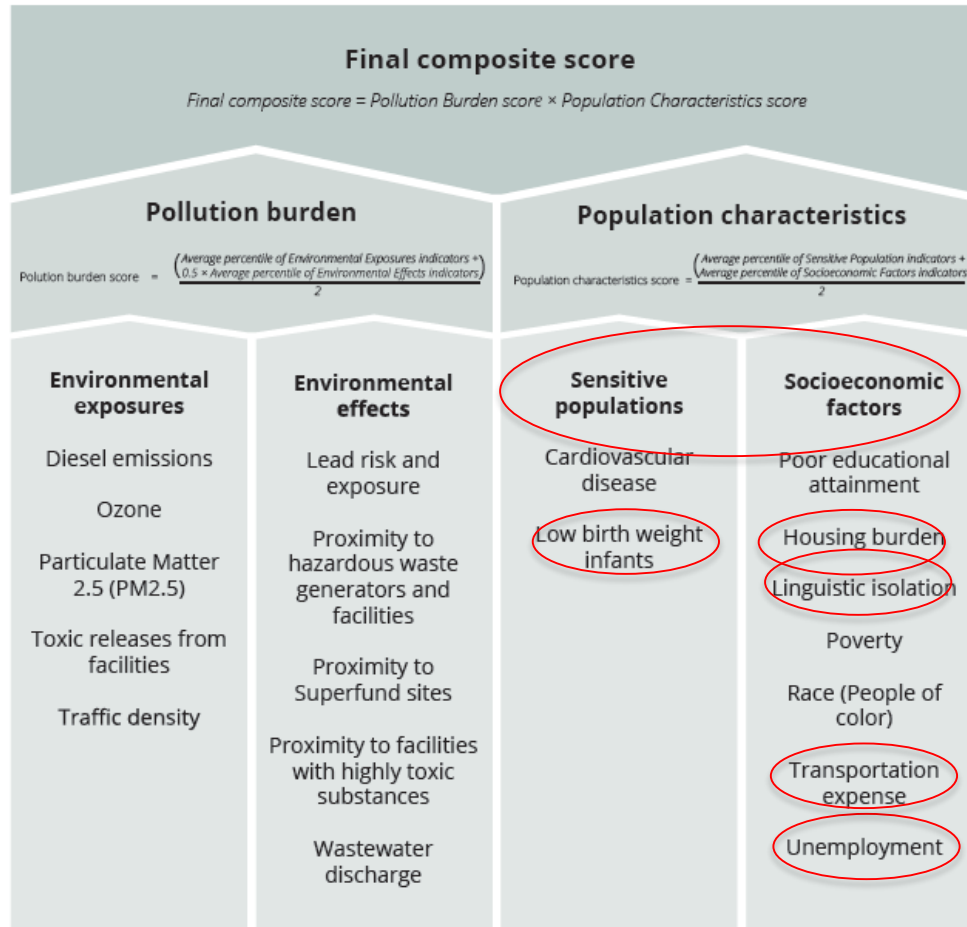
Final composite score

Final composite score = Pollution Burden score × Population Characteristics score

Pollution burden

Pollution burden score $= \frac{\left(\text{Average percentile of Environmental Exposures indicators} + 0.5 \times \text{Average percentile of Environmental Effects indicators}\right)}{2}$

Population characteristics

Population characteristics score $= \frac{\left(\text{Average percentile of Sensitive Population indicators} + \text{Average percentile of Socioeconomic Factors indicators}\right)}{2}$

Environmental exposures

Diesel emissions

Ozone

Particulate Matter 2.5 (PM2.5)

Toxic releases from facilities

Traffic density

Environmental effects

Lead risk and exposure

Proximity to hazardous waste generators and facilities

Proximity to Superfund sites

Proximity to facilities with highly toxic substances

Wastewater discharge

Sensitive populations

Cardiovascular disease

Low birth weight infants

Socioeconomic factors

Poor educational attainment

Housing burden

Linguistic isolation

Poverty

Race (People of color)

Transportation expense

Unemployment